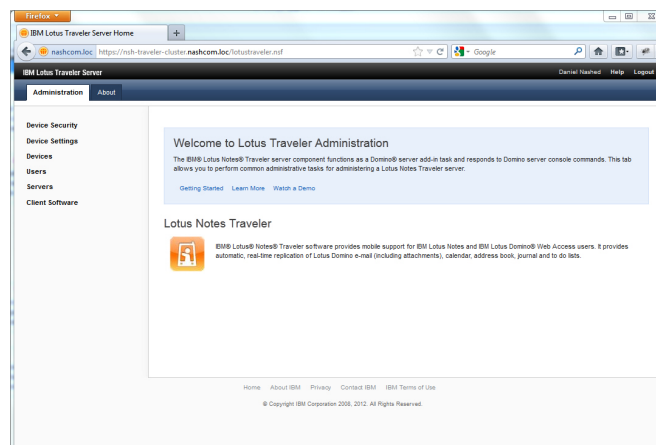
Firefox

IBM Lotus Traveler Server Home

+

nashcom.loc https://nsh-traveler-cluster.nashcom.loc/lotustraveler.nsf

Google

IBM Lotus Traveler Server

Daniel Nashed Help Logout

Administration About

Device Security
Device Settings
Devices
Users
Servers
Client Software

Welcome to Lotus Traveler Administration

The IBM® Lotus Notes® Traveler server component functions as a Domino® server add-in task and responds to Domino server console commands. This tab allows you to perform common administrative tasks for administering a Lotus Notes Traveler server.

Getting Started Learn More Watch a Demo

Lotus Notes Traveler

IBM® Lotus® Notes® Traveler software provides mobile support for IBM Lotus Notes and IBM Lotus Domino® Web Access users. It provides automatic, real-time replication of Lotus Domino e-mail (including attachments), calendar, address book, journal and to do lists.

Home About IBM Privacy Contact IBM IBM Terms of Use

© Copyright IBM Corporation 2008, 2012. All Rights Reserved.